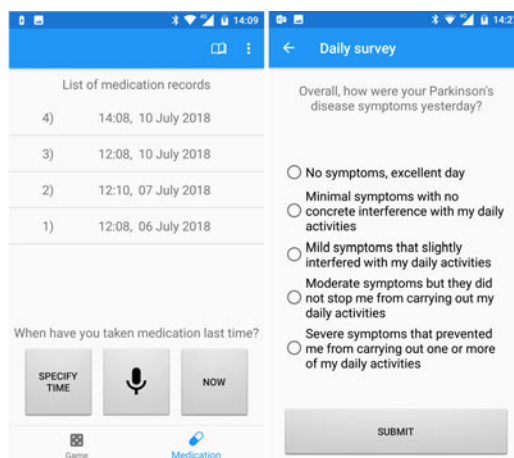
14:09

List of medication records

4) 14:08, 10 July 2018

3) 12:08, 10 July 2018

2) 12:10, 07 July 2018

1) 12:08, 06 July 2018

When have you taken medication last time?

SPECIFY TIME

NOW

Game

Medication

14:27

Daily survey

Overall, how were your Parkinson's disease symptoms yesterday?

No symptoms, excellent day

Minimal symptoms with no concrete interference with my daily activities

Mild symptoms that slightly interfered with my daily activities

Moderate symptoms but they did not stop me from carrying out my daily activities

Severe symptoms that prevented me from carrying out one or more of my daily activities

SUBMIT